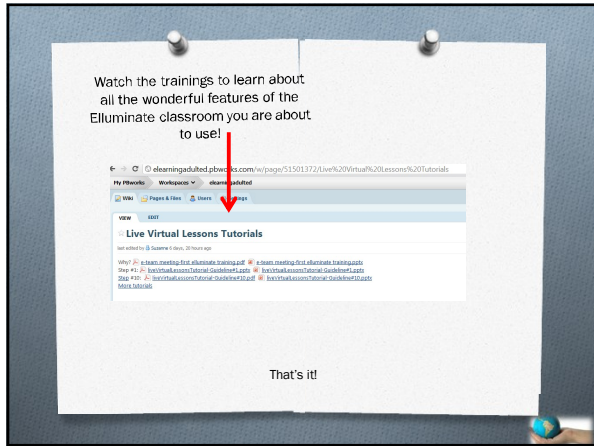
Watch the trainings to learn about all the wonderful features of the Elluminate classroom you are about to use!

elearningadulted.pbworks.com/w/page/51501372/Live%20Virtual%20Lessons%20Tutorials

My PBworks Workspaces elearningadulted

Wiki Pages & Files Users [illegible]ings

VIEW EDIT

Live Virtual Lessons Tutorials

last edited by Suzanne 6 days, 20 hours ago

Why? e-team meeting-first elluminate training.pdf e-team meeting-first elluminate training.pptx
Step #1: liveVirtualLessonsTutorial-Guideline#1.pdf liveVirtualLessonsTutorial-Guideline#1.pptx
Step #10: liveVirtualLessonsTutorial-Guideline#10.pdf liveVirtualLessonsTutorial-Guideline#10.pptx
More tutorials

That's it!